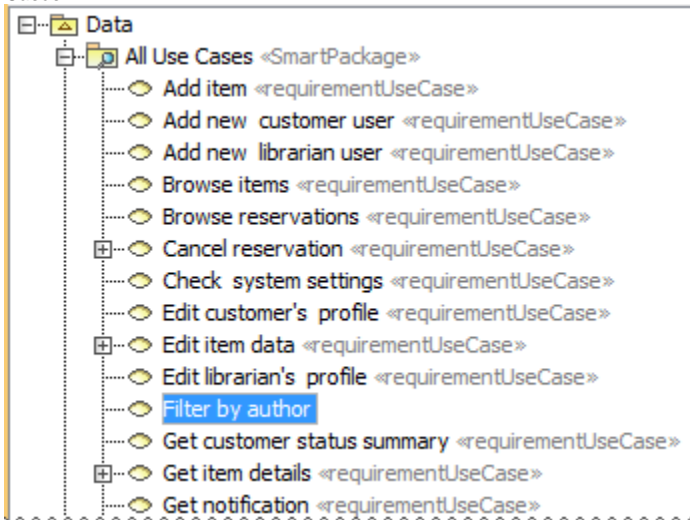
Data
All Use Cases «SmartPackage»
Add item «requirementUseCase»
Add new customer user «requirementUseCase»
Add new librarian user «requirementUseCase»
Browse items «requirementUseCase»
Browse reservations «requirementUseCase»
Cancel reservation «requirementUseCase»
Check system settings «requirementUseCase»
Edit customer's profile «requirementUseCase»
Edit item data «requirementUseCase»
Edit librarian's profile «requirementUseCase»
Filter by author
Get customer status summary «requirementUseCase»
Get item details «requirementUseCase»
Get notification «requirementUseCase»